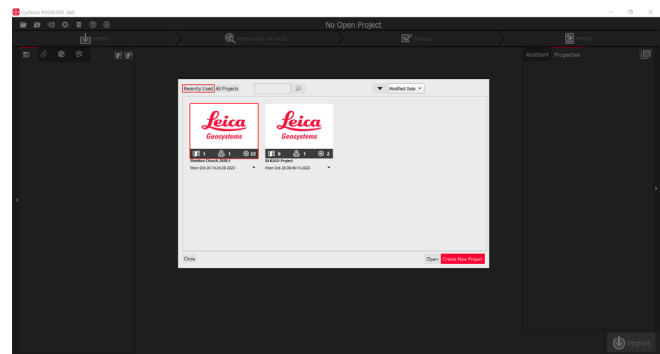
Cyclone REGISTER 360

No Open Project

IMPORT

REVIEW AND OPTIMIZE

FINALIZE

REPORT

Assistant Properties

Recently Used All Projects

Modified Date

Leica Geosystems

1 1 22

Sheldon Church 2020.1

Mon Oct 26 14:24:35 2020

Leica Geosystems

0 1 2

BLK2GO Project

Mon Oct 26 09:06:14 2020

Close

Open Create New Project

Import